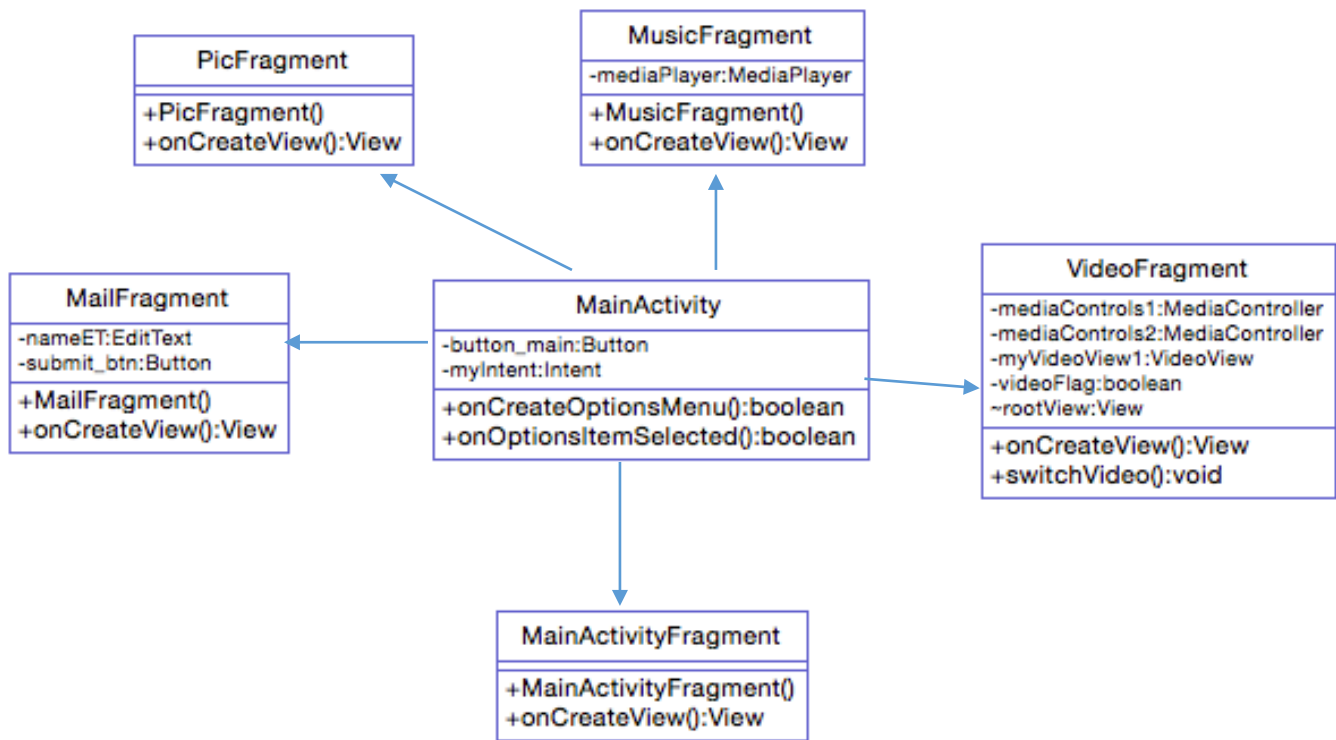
PicFragment

+PicFragment()
+onCreateView():View

MusicFragment

-mediaPlayer:MediaPlayer

+MusicFragment()
+onCreateView():View

MailFragment

-nameET:EditText
-submit_btn:Button

+MailFragment()
+onCreateView():View

MainActivity

-button_main:Button
-myIntent:Intent

+onCreateOptionsMenu():boolean
+onOptionsItemSelected():boolean

VideoFragment

-mediaControls1:MediaController
-mediaControls2:MediaController
-myVideoView1:VideoView
-videoFlag:boolean
~rootView:View

+onCreateView():View
+switchVideo():void

MainActivityFragment

+MainActivityFragment()
+onCreateView():View